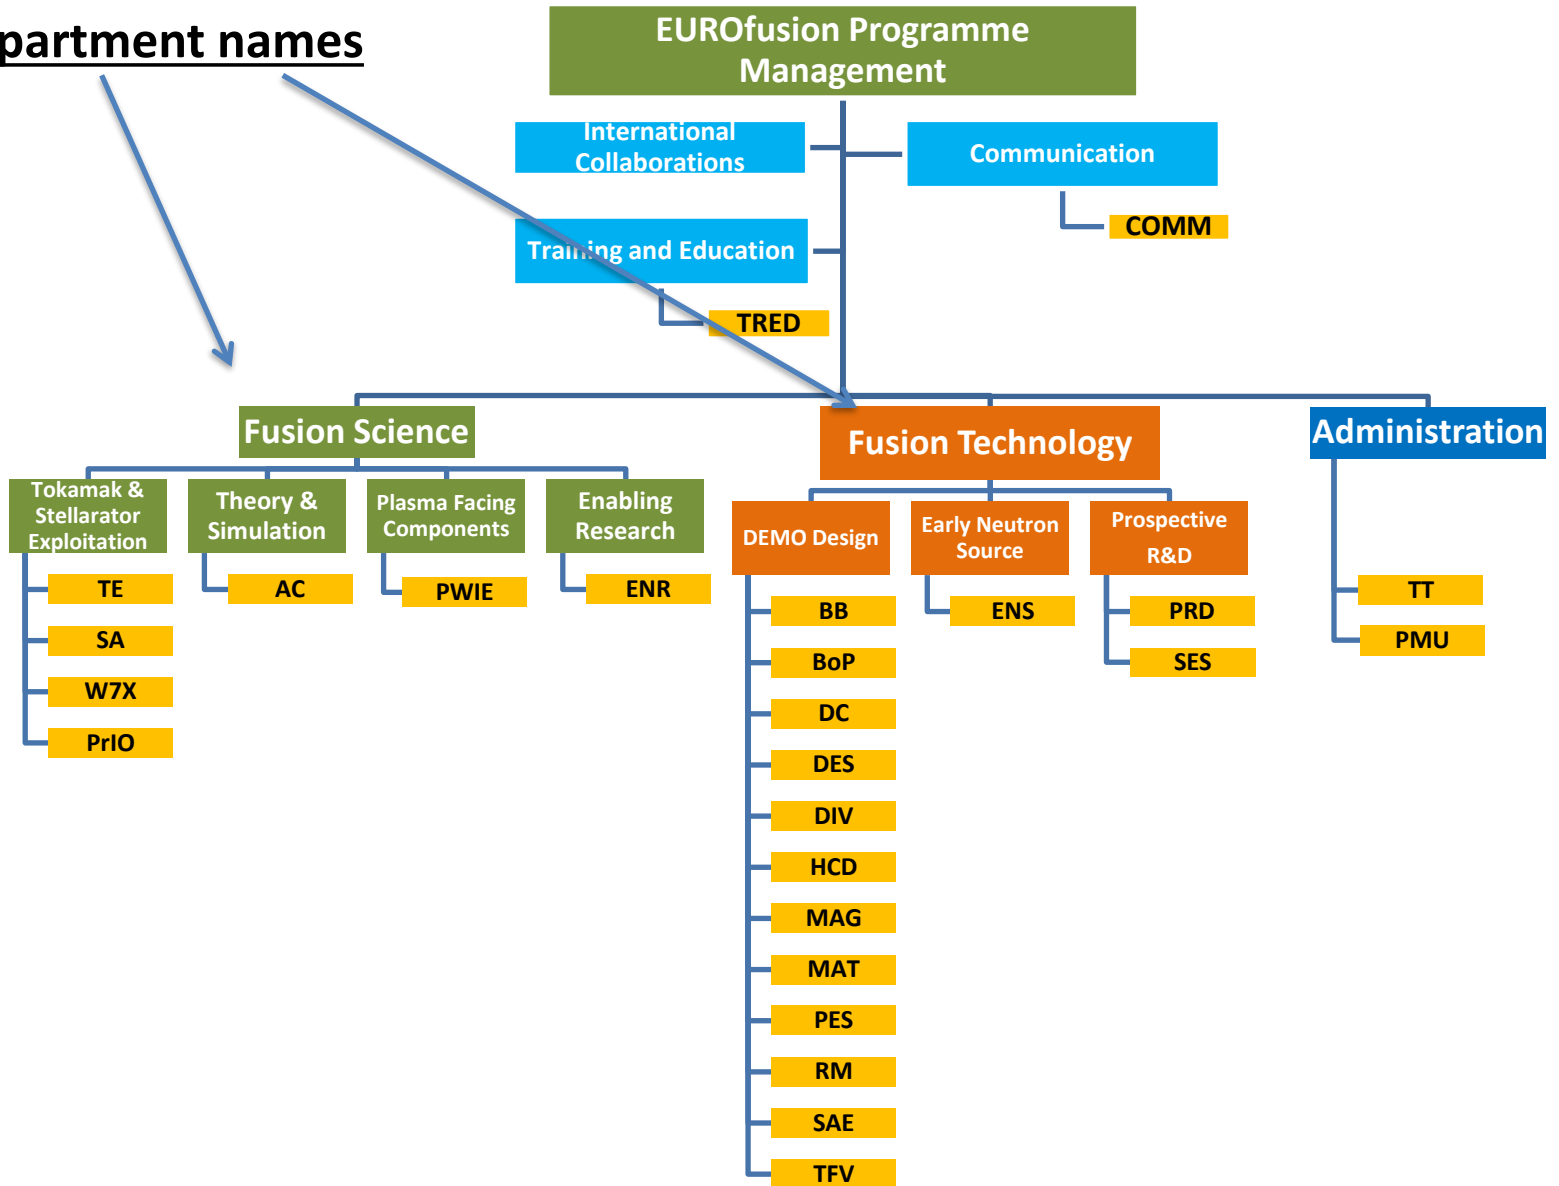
partment names

EUROfusion Programme Management

International Collaborations

Communication

COMM

Training and Education

TRED

Fusion Science

Tokamak & Stellarator Exploitation

TE

SA

W7X

PrIO

Theory & Simulation

AC

Plasma Facing Components

PWIE

Enabling Research

ENR

Fusion Technology

DEMO Design

BB

BoP

DC

DES

DIV

HCD

MAG

MAT

PES

RM

SAE

TFV

Early Neutron Source

ENS

Prospective R&D

PRD

SES

Administration

TT

PMU